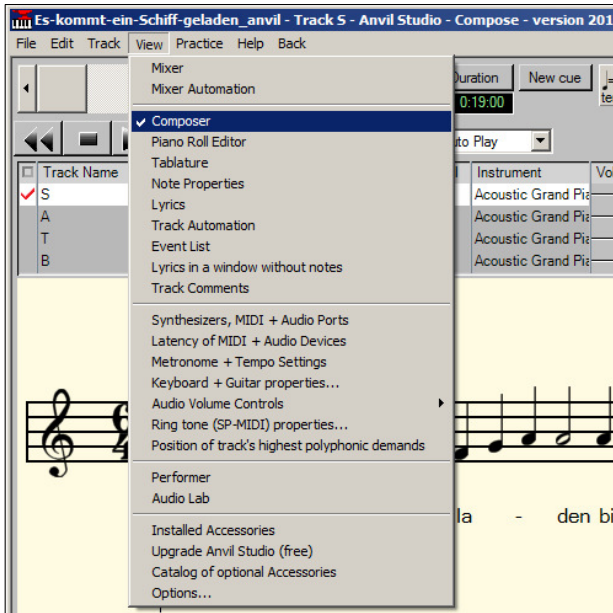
Es-kommt-ein-Schiff-geladen_anvil - Track S - Anvil Studio - Compose - version 201

File Edit Track View Practice Help Back

Mixer
Mixer Automation

Composer
Piano Roll Editor
Tablature
Note Properties
Lyrics
Track Automation
Event List
Lyrics in a window without notes
Track Comments

Synthesizers, MIDI + Audio Ports
Latency of MIDI + Audio Devices
Metronome + Tempo Settings
Keyboard + Guitar properties...
Audio Volume Controls
Ring tone (SP-MIDI) properties...
Position of track's highest polyphonic demands

Performer
Audio Lab

Installed Accessories
Upgrade Anvil Studio (free)
Catalog of optional Accessories
Options...

Duration
New cue
0:19:00
to Play

| | Track Name | Instrument |
|---|---|---|
| ✓ | S | Acoustic Grand Pia |
| | A | Acoustic Grand Pia |
| | T | Acoustic Grand Pia |
| | B | Acoustic Grand Pia |

la - den bi